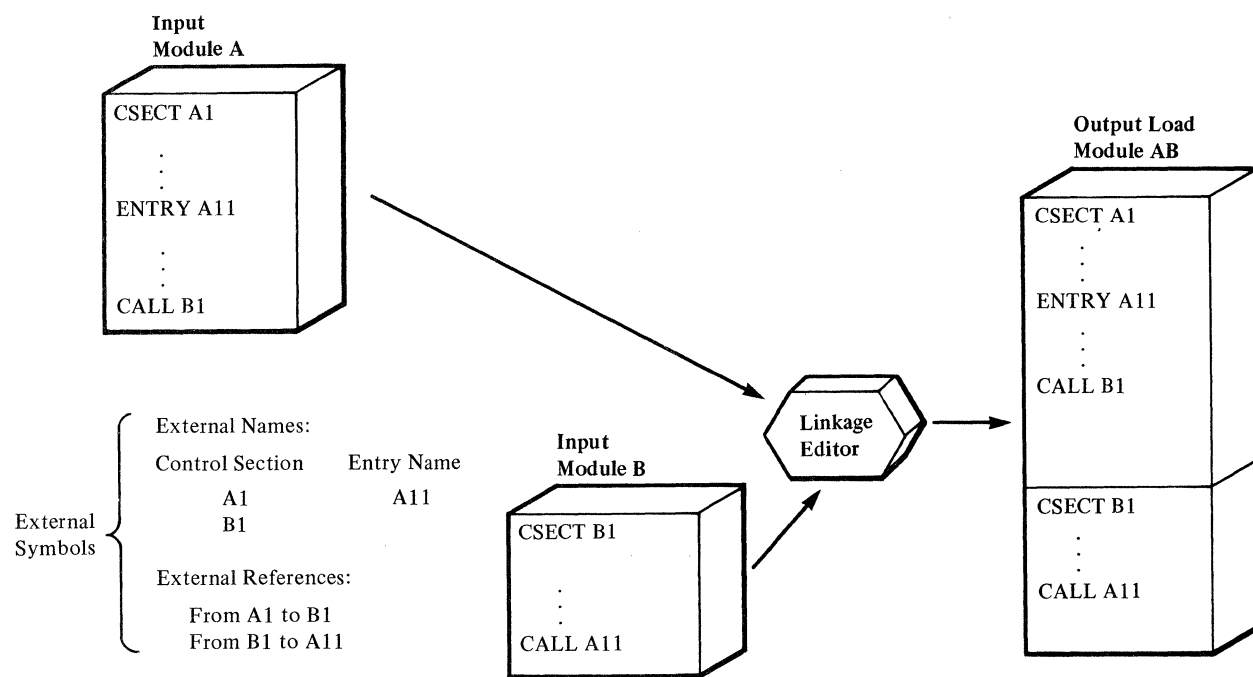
Input
Module A

CSECT A1
.
.
.
ENTRY A11
.
.
.
CALL B1

Output Load
Module AB

CSECT A1
.
.
.
ENTRY A11
.
.
.
CALL B1

CSECT B1
.
.
.
CALL A11

Linkage
Editor

Input
Module B

CSECT B1
.
.
.
CALL A11

External Symbols

External Names:

Control Section Entry Name
A1 A11
B1

External References:

From A1 to B1
From B1 to A11